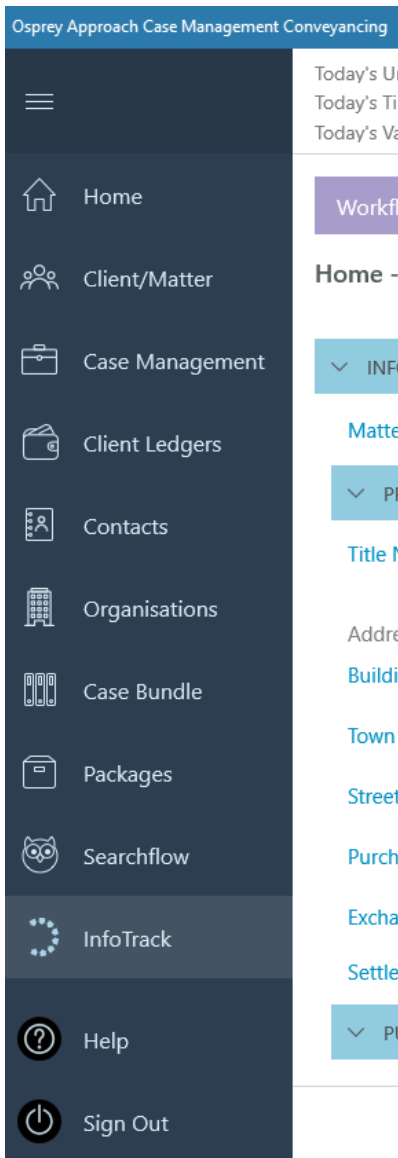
Osprey Approach Case Management Conveyancing

Home

Client/Matter

Case Management

Client Ledgers

Contacts

Organisations

Case Bundle

Packages

Searchflow

InfoTrack

Help

Sign Out

Today's U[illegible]
Today's Ti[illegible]
Today's Va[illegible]

Workfl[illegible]

Home -

INF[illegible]

Matte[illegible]

P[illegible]

Title N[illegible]

Addre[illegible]

Buildi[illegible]

Town

Street

Purch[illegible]

Excha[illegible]

Settle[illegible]

P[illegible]